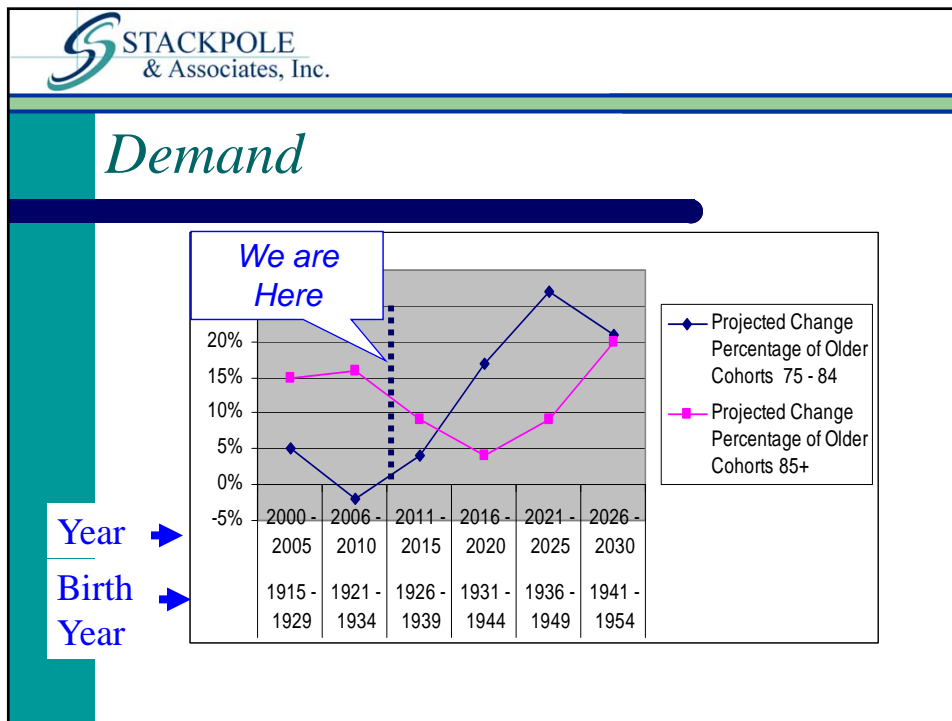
STACKPOLE
& Associates, Inc.

Demand

We are Here

20%
15%
10%
5%
0%
-5%

| 2000 - 2005 | 2006 - 2010 | 2011 - 2015 | 2016 - 2020 | 2021 - 2025 | 2026 - 2030 |
|---|---|---|---|---|---|
| 1915 - 1929 | 1921 - 1934 | 1926 - 1939 | 1931 - 1944 | 1936 - 1949 | 1941 - 1954 |

Projected Change Percentage of Older Cohorts 75 - 84

Projected Change Percentage of Older Cohorts 85+

Year

Birth Year